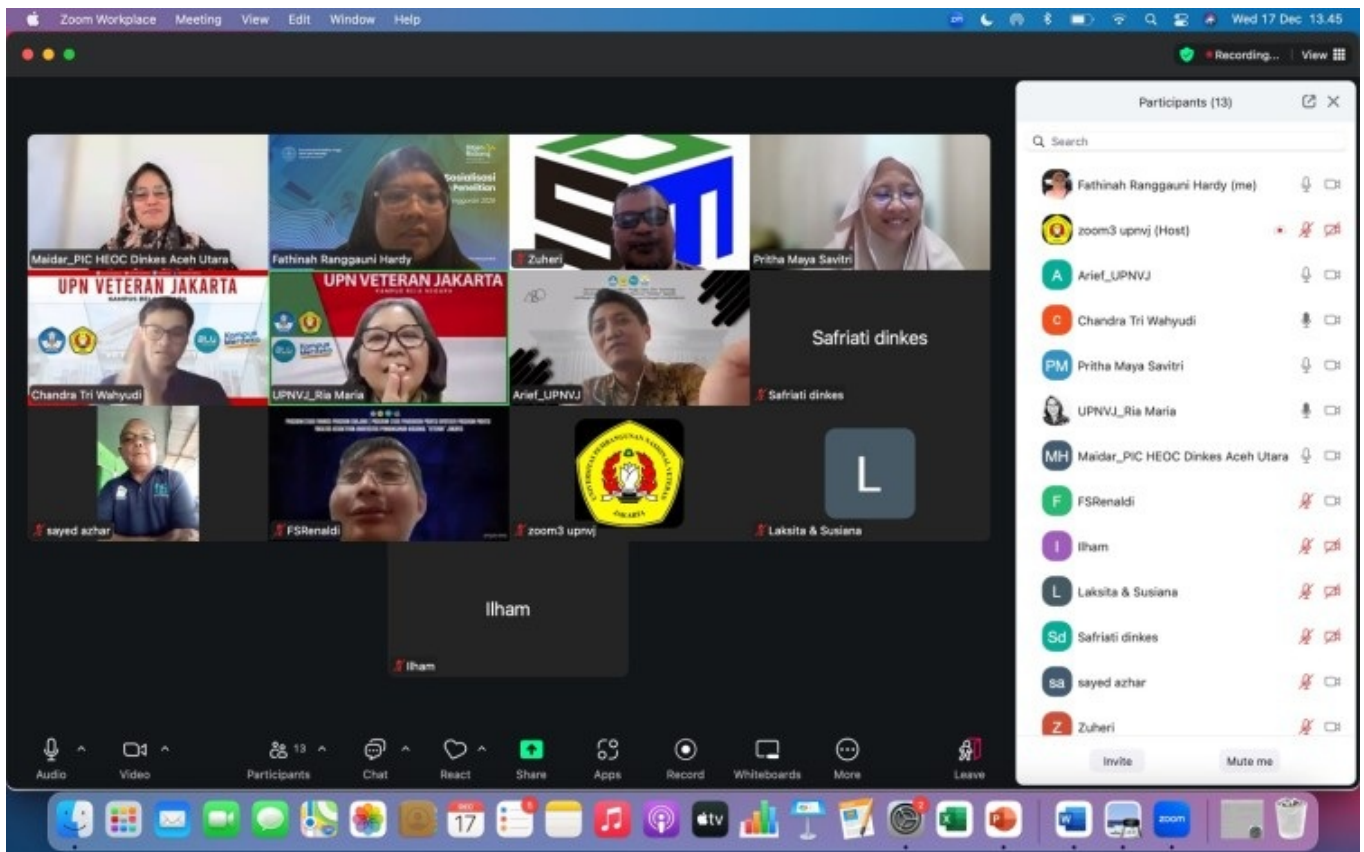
Zoom Workplace Meeting View Edit Window Help

Wed 17 Dec 13.45

Recording... View

Sosialisasi Penelitian

Maidar_PIC HEOC Dinkes Aceh Utara

Fathinah Ranggauni Hardy

Zuheri

Pritha Maya Savitri

UPN VETERAN JAKARTA

Chandra Tri Wahyudi

UPN VETERAN JAKARTA

UPNVJ_Ria Maria

Arief_UPNVJ

Safriati dinkes

Safriati dinkes

sayed azhar

FSRenaldi

zoom3 upnvj

L

Laksita & Susiana

Ilham

Ilham

Participants (13)

Search

Fathinah Ranggauni Hardy (me)

zoom3 upnvj (Host)

A Arief_UPNVJ

C Chandra Tri Wahyudi

PM Pritha Maya Savitri

UPNVJ_Ria Maria

MH Maidar_PIC HEOC Dinkes Aceh Utara

F FSRenaldi

I Ilham

L Laksita & Susiana

Sd Safriati dinkes

sa sayed azhar

Z Zuheri

Invite

Mute me

Audio Video 13 Participants Chat React Share Apps Record Whiteboards More Leave

17

tv

zoom